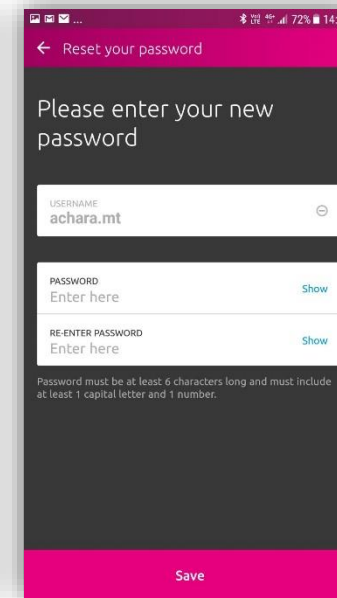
72% 14

← Reset your password

Please enter your new password

USERNAME
achara.mt

PASSWORD
Enter here
Show

RE-ENTER PASSWORD
Enter here
Show

Password must be at least 6 characters long and must include at least 1 capital letter and 1 number.

Save